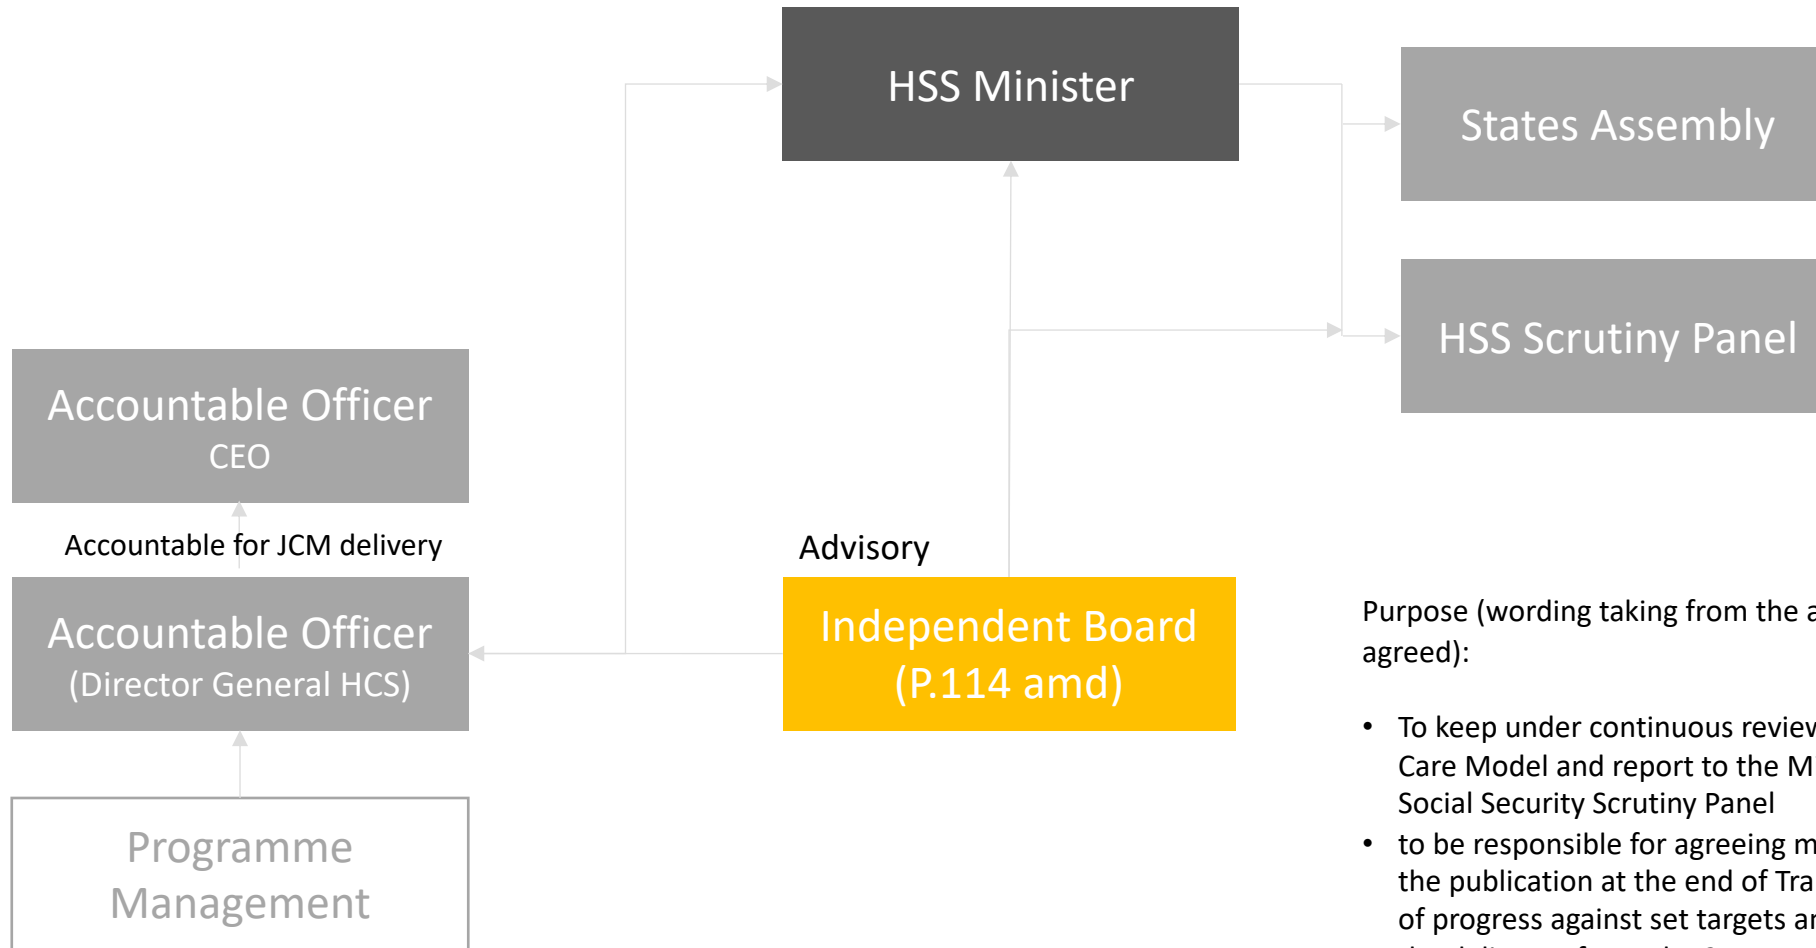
HSS Minister

States Assembly

HSS Scrutiny Panel

Accountable Officer
CEO

Accountable for JCM delivery

Advisory

Accountable Officer
(Director General HCS)

Independent Board
(P.114 amd)

Programme
Management

Purpose (wording taking from the a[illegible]
agreed):

• To keep under continuous revie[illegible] Care Model and report to the M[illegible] Social Security Scrutiny Panel
• to be responsible for agreeing m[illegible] the publication at the end of Tra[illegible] of progress against set targets a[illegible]
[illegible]